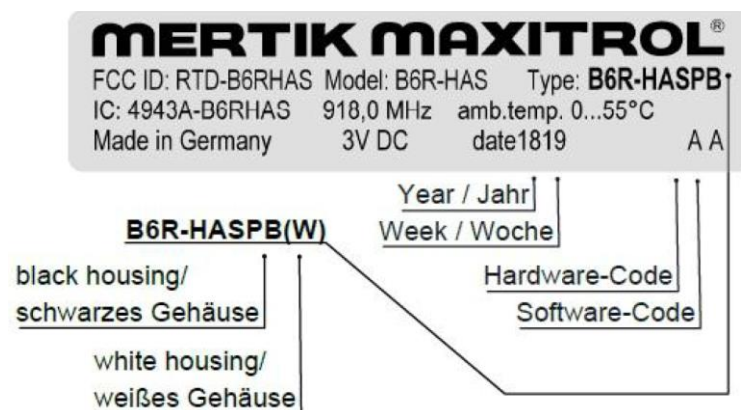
MERTIK MAXITROL®
FCC ID: RTD-B6RHAS Model: B6R-HAS Type: **B6R-HASPB**
IC: 4943A-B6RHAS 918,0 MHz amb.temp. 0...55°C
Made in Germany 3V DC date1819 A A

Year / Jahr
Week / Woche

**B6R-HASPB(W)**

black housing/
schwarzes Gehäuse

white housing/
weißes Gehäuse

Hardware-Code
Software-Code